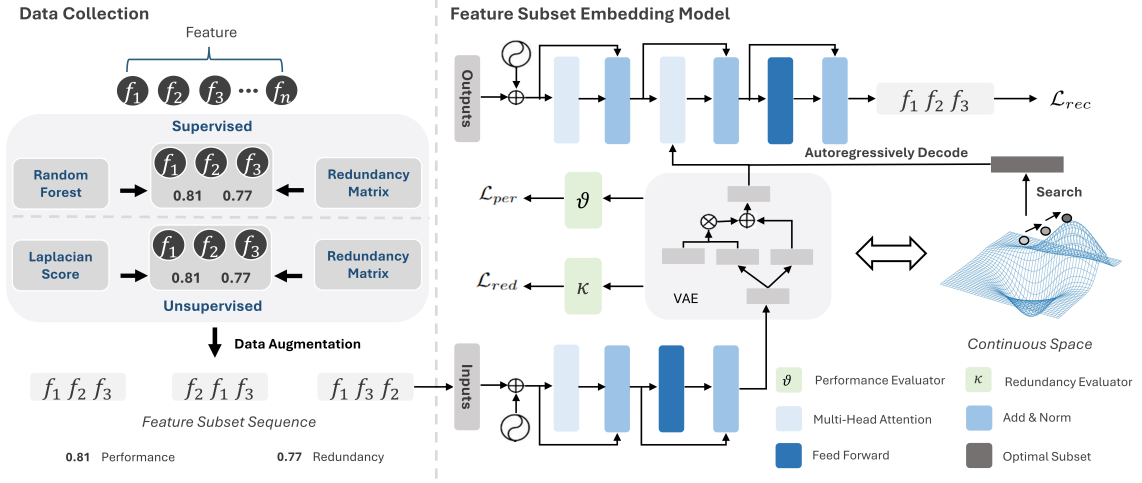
Data Collection

Feature

$f_1$ $f_2$ $f_3$ ··· $f_n$

Supervised

Random Forest

$f_1$ $f_2$ $f_3$
0.81 0.77

Redundancy Matrix

Laplacian Score

$f_1$ $f_2$ $f_3$
0.81 0.77

Redundancy Matrix

Unsupervised

Data Augmentation

$f_1$ $f_2$ $f_3$   $f_2$ $f_1$ $f_3$   $f_1$ $f_3$ $f_2$

Feature Subset Sequence

0.81 Performance   0.77 Redundancy

Feature Subset Embedding Model

Outputs

$f_1$ $f_2$ $f_3$

$\mathcal{L}_{rec}$

Autoregressively Decode

Search

$\mathcal{L}_{per}$

$\vartheta$

$\mathcal{L}_{red}$

$\kappa$

VAE

Continuous Space

Inputs

$\vartheta$ Performance Evaluator

$\kappa$ Redundancy Evaluator

Multi-Head Attention

Add & Norm

Feed Forward

Optimal Subset